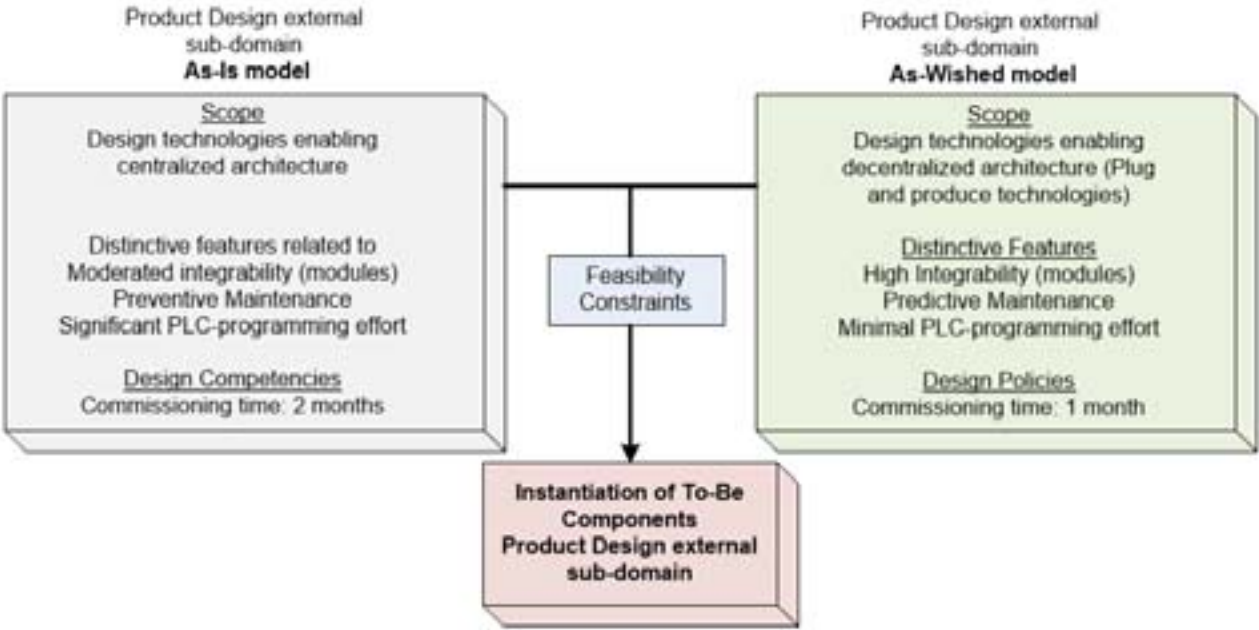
Product Design external sub-domain
**As-Is model**

Scope
Design technologies enabling centralized architecture

Distinctive features related to
Moderated integrability (modules)
Preventive Maintenance
Significant PLC-programming effort

Design Competencies
Commissioning time: 2 months

Product Design external sub-domain
**As-Wished model**

Scope
Design technologies enabling decentralized architecture (Plug and produce technologies)

Distinctive Features
High Integrability (modules)
Predictive Maintenance
Minimal PLC-programming effort

Design Policies
Commissioning time: 1 month

Feasibility Constraints

**Instantiation of To-Be Components
Product Design external sub-domain**